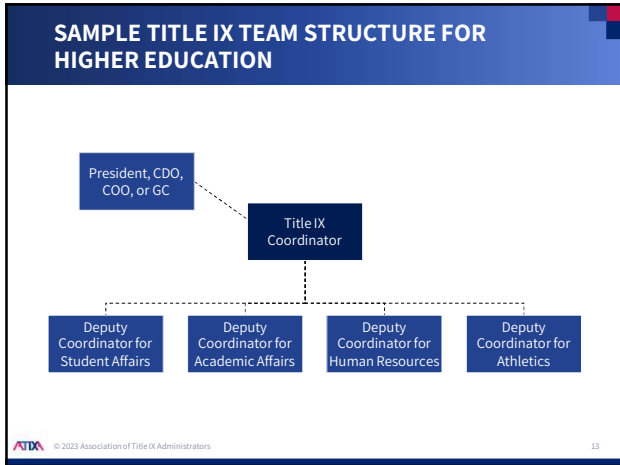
SAMPLE TITLE IX TEAM STRUCTURE FOR HIGHER EDUCATION

President, CDO, COO, or GC

Title IX Coordinator

Deputy Coordinator for Student Affairs

Deputy Coordinator for Academic Affairs

Deputy Coordinator for Human Resources

Deputy Coordinator for Athletics

ATIXA © 2023 Association of Title IX Administrators

13